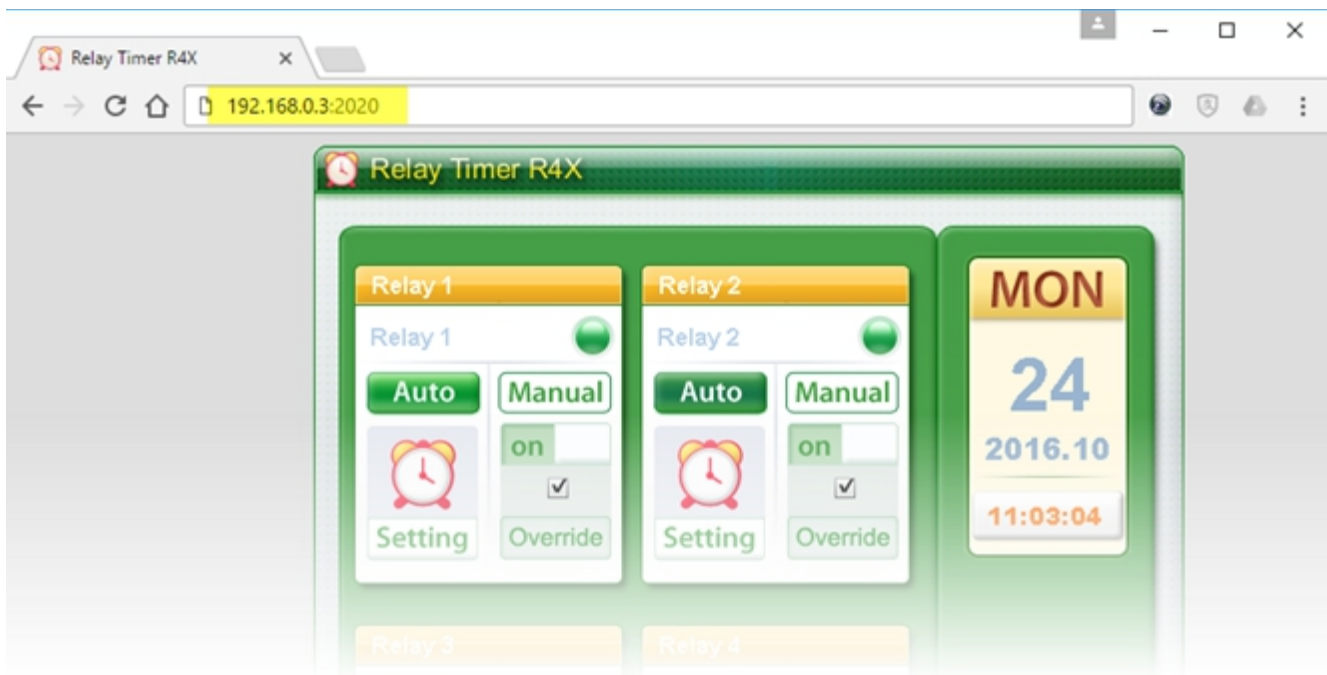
Relay Timer R4X

192.168.0.3:2020

Relay Timer R4X

Relay 1

Relay 1

Auto

Manual

on

Setting

Override

Relay 2

Relay 2

Auto

Manual

on

Setting

Override

MON

24

2016.10

11:03:04

Relay 3

Relay 4